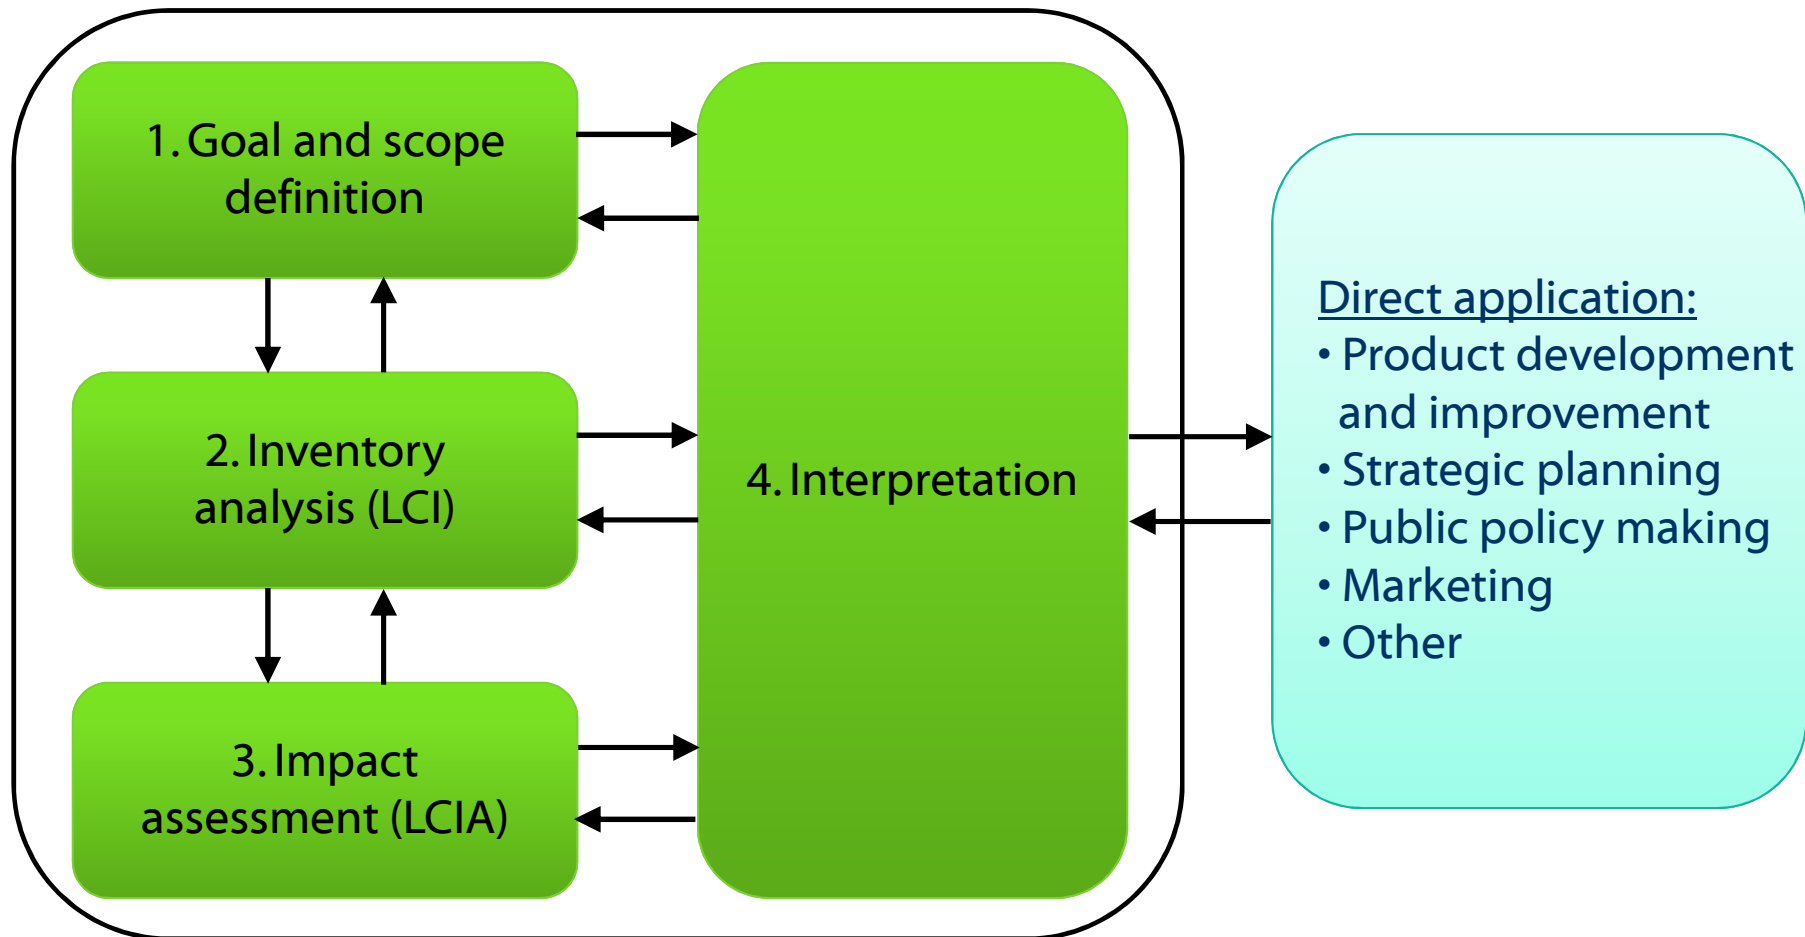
1. Goal and scope definition

2. Inventory analysis (LCI)

3. Impact assessment (LCIA)

4. Interpretation

Direct application:
• Product development and improvement
• Strategic planning
• Public policy making
• Marketing
• Other